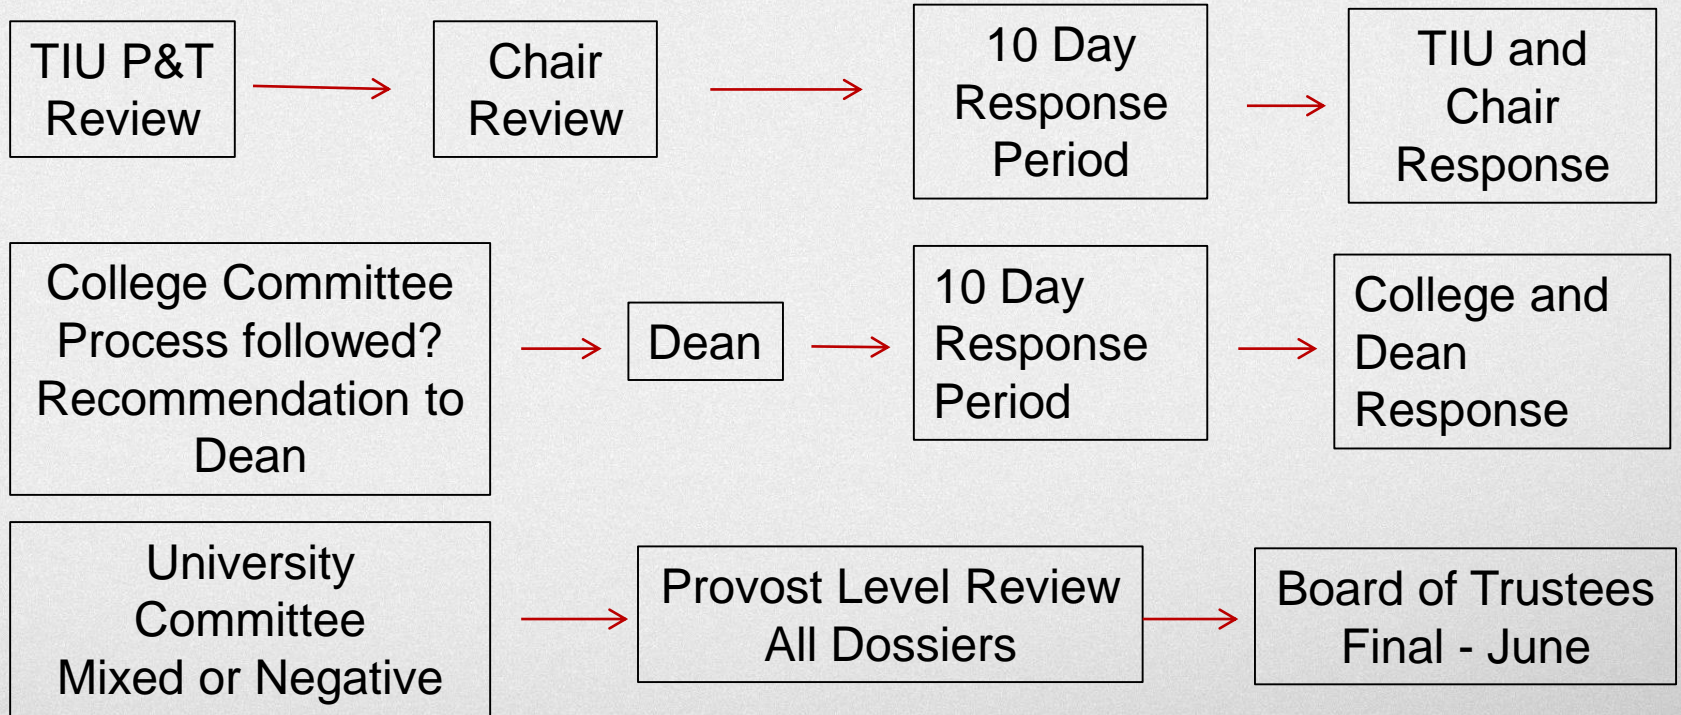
TIU P&T Review

Chair Review

10 Day Response Period

TIU and Chair Response

College Committee Process followed? Recommendation to Dean

Dean

10 Day Response Period

College and Dean Response

University Committee Mixed or Negative

Provost Level Review All Dossiers

Board of Trustees Final - June